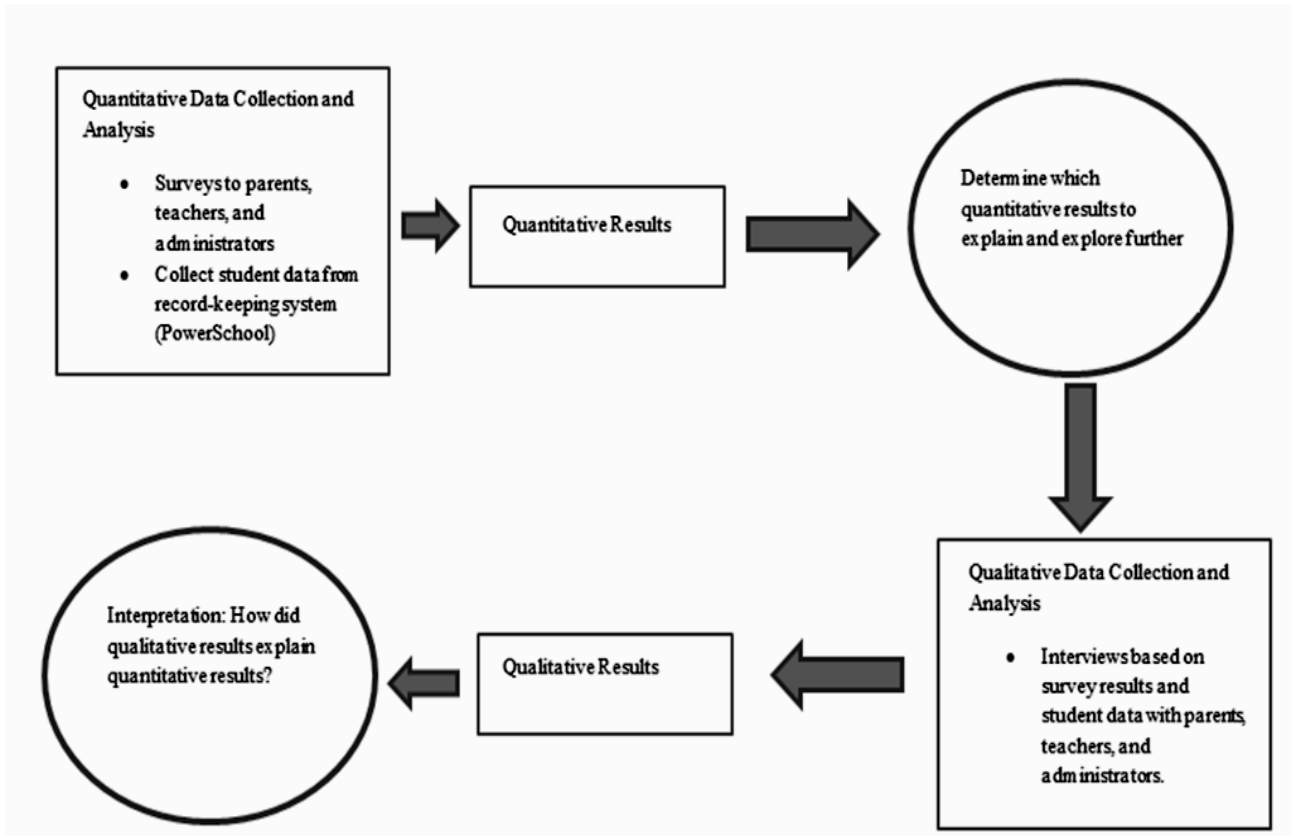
Quantitative Data Collection and Analysis

- Surveys to parents, teachers, and administrators
- Collect student data from record-keeping system (PowerSchool)

Quantitative Results

Determine which quantitative results to explain and explore further

Qualitative Data Collection and Analysis

- Interviews based on survey results and student data with parents, teachers, and administrators.

Qualitative Results

Interpretation: How did qualitative results explain quantitative results?